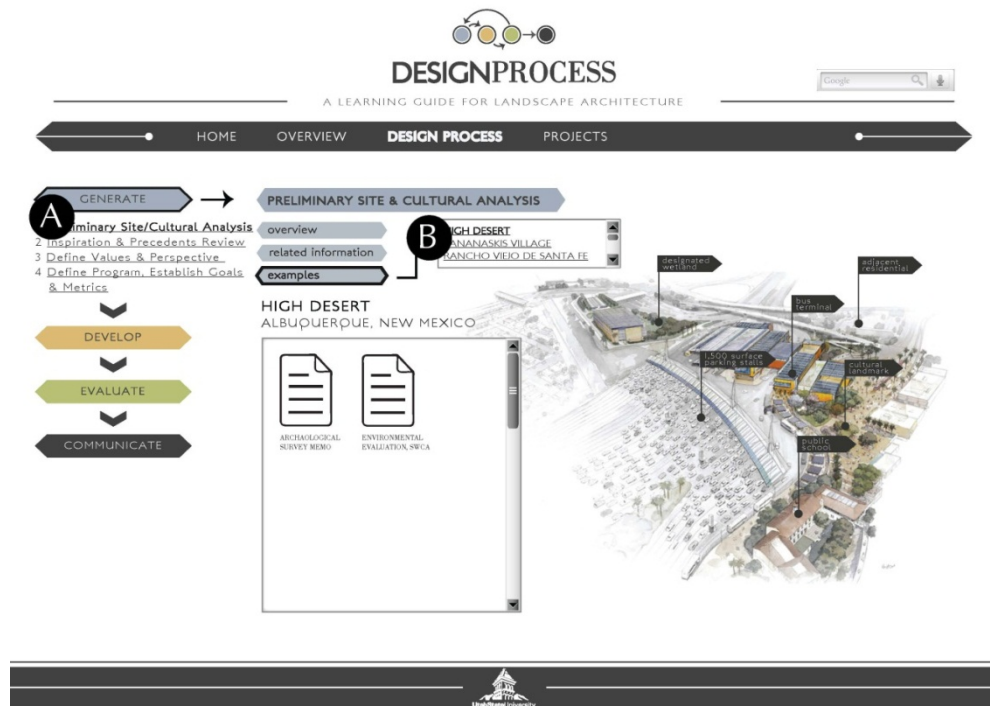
DESIGNPROCESS

A LEARNING GUIDE FOR LANDSCAPE ARCHITECTURE

Google

HOME OVERVIEW DESIGN PROCESS PROJECTS

GENERATE

A

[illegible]minary Site/Cultural Analysis
2 Inspiration & Precedents Review
3 Define Values & Perspective
4 Define Program, Establish Goals & Metrics

DEVELOP

EVALUATE

COMMUNICATE

PRELIMINARY SITE & CULTURAL ANALYSIS

overview
related information
examples

B

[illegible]IGH DESERT
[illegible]NANASKIS VILLAGE
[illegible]ANCHO VIEJO DE SANTA FE

HIGH DESERT
ALBUQUERQUE, NEW MEXICO

ARCHALOGICAL SURVEY MEMO

ENVIRONMENTAL EVALUATION, SWCA

designated wetland

adjacent residential

bus terminal

1,500 surface parking stalls

cultural landmark

public school

Utah State University